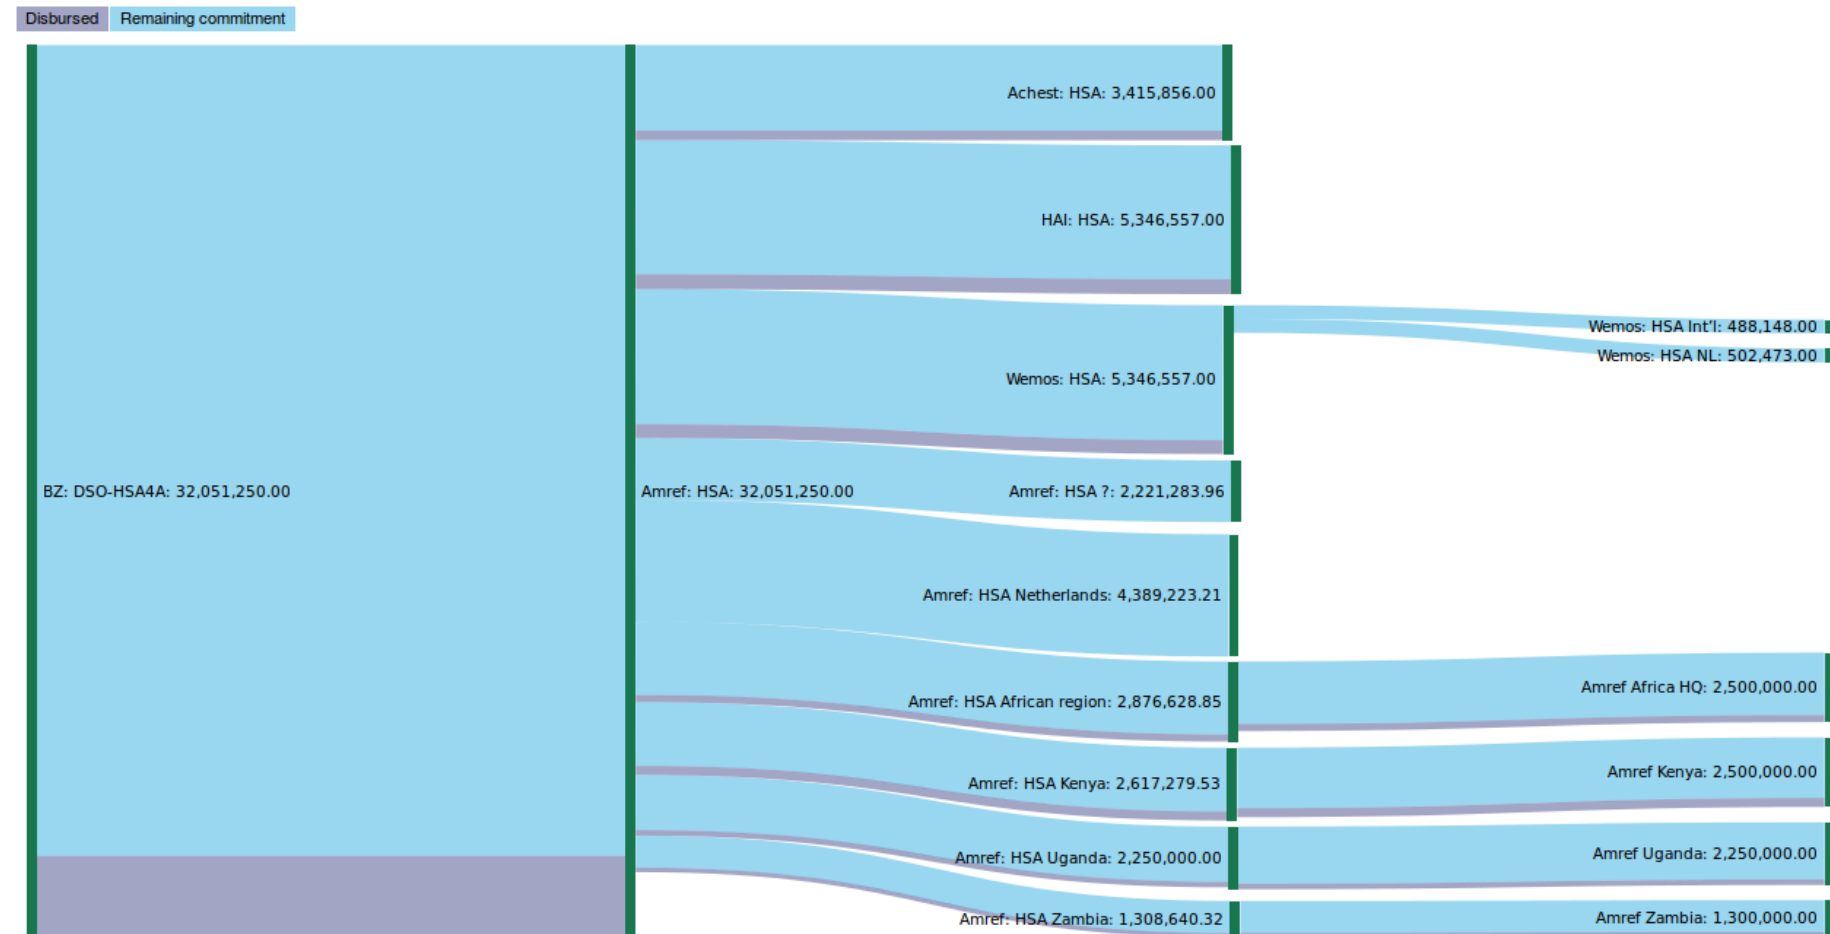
Disbursed Remaining commitment

BZ: DSO-HSA4A: 32,051,250.00

Amref: HSA: 32,051,250.00

Achest: HSA: 3,415,856.00

HAI: HSA: 5,346,557.00

Wemos: HSA: 5,346,557.00

Amref: HSA ?: 2,221,283.96

Amref: HSA Netherlands: 4,389,223.21

Amref: HSA African region: 2,876,628.85

Amref: HSA Kenya: 2,617,279.53

Amref: HSA Uganda: 2,250,000.00

Amref: HSA Zambia: 1,308,640.32

Wemos: HSA Int'l: 488,148.00

Wemos: HSA NL: 502,473.00

Amref Africa HQ: 2,500,000.00

Amref Kenya: 2,500,000.00

Amref Uganda: 2,250,000.00

Amref Zambia: 1,300,000.00